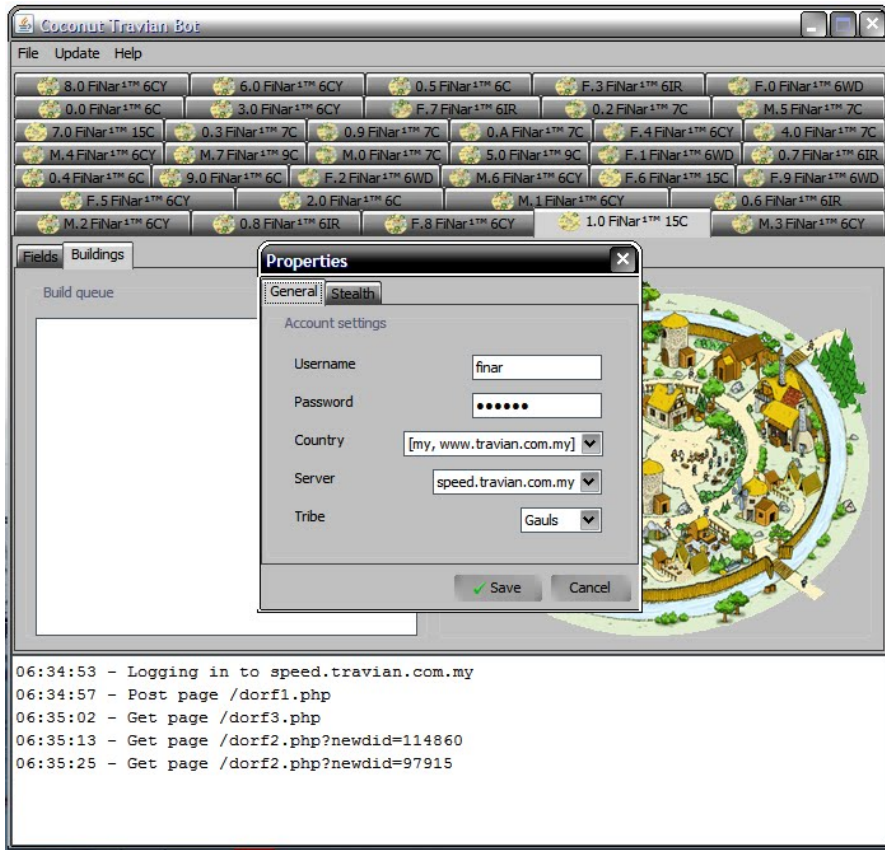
Coconut Travian Bot

File Update Help

8.0 FiNar¹™ 6CY
6.0 FiNar¹™ 6CY
0.5 FiNar¹™ 6C
F.3 FiNar¹™ 6IR
F.0 FiNar¹™ 6WD
0.0 FiNar¹™ 6C
3.0 FiNar¹™ 6CY
F.7 FiNar¹™ 6IR
0.2 FiNar¹™ 7C
M.5 FiNar¹™ 7C
7.0 FiNar¹™ 15C
0.3 FiNar¹™ 7C
0.9 FiNar¹™ 7C
0.A FiNar¹™ 7C
F.4 FiNar¹™ 6CY
4.0 FiNar¹™ 7C
M.4 FiNar¹™ 6CY
M.7 FiNar¹™ 9C
M.0 FiNar¹™ 7C
5.0 FiNar¹™ 9C
F.1 FiNar¹™ 6WD
0.7 FiNar¹™ 6IR
0.4 FiNar¹™ 6C
9.0 FiNar¹™ 6C
F.2 FiNar¹™ 6WD
M.6 FiNar¹™ 6CY
F.6 FiNar¹™ 15C
F.9 FiNar¹™ 6WD
F.5 FiNar¹™ 6CY
2.0 FiNar¹™ 6C
M.1 FiNar¹™ 6CY
0.6 FiNar¹™ 6IR
M.2 FiNar¹™ 6CY
0.8 FiNar¹™ 6IR
F.8 FiNar¹™ 6CY
1.0 FiNar¹™ 15C
M.3 FiNar¹™ 6CY

Fields Buildings

Build queue

Properties

General Stealth

Account settings

Username finar

Password ••••••

Country [my, www.travian.com.my]

Server speed.travian.com.my

Tribe Gauls

Save Cancel

06:34:53 - Logging in to speed.travian.com.my
06:34:57 - Post page /dorf1.php
06:35:02 - Get page /dorf3.php
06:35:13 - Get page /dorf2.php?newdid=114860
06:35:25 - Get page /dorf2.php?newdid=97915